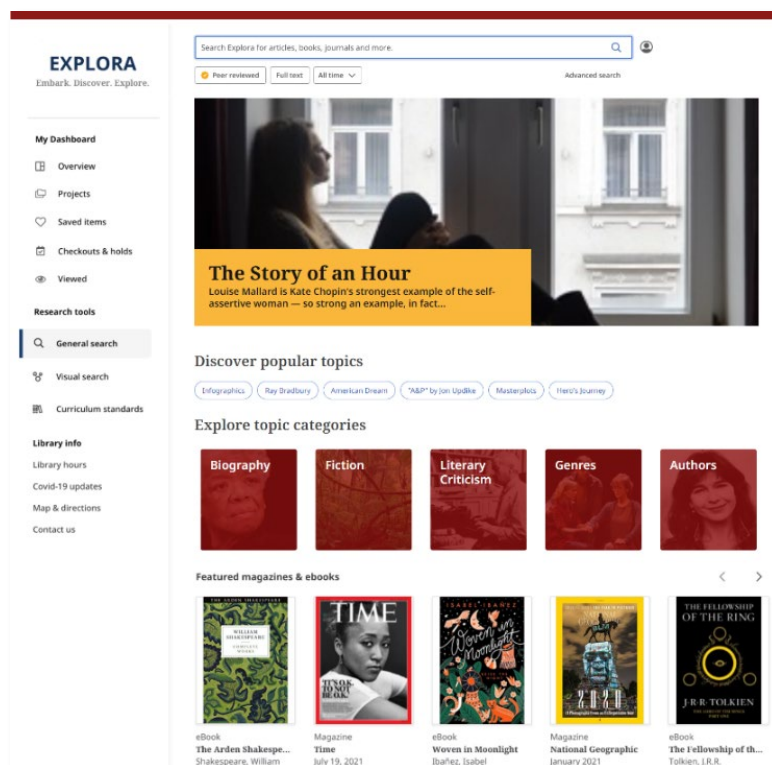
EXPLORA
Embark. Discover. Explore.

My Dashboard
Overview
Projects
Saved items
Checkouts & holds
Viewed

Research tools
General search
Visual search
Curriculum standards

Library info
Library hours
Covid-19 updates
Map & directions
Contact us

Search Explora for articles, books, journals and more.

Peer reviewed
Full text
All time
Advanced search

The Story of an Hour
Louise Mallard is Kate Chopin's strongest example of the self-assertive woman — so strong an example, in fact...

Discover popular topics
Infographics
Ray Bradbury
American Dream
"A&P" by Jon Updike
Masterplots
Hero's Journey

Explore topic categories
Biography
Fiction
Literary Criticism
Genres
Authors

Featured magazines & ebooks

THE ARDEN SHAKESPEARE
WILLIAM SHAKESPEARE
COMPLETE WORKS
eBook
The Arden Shakespe...
Shakespeare, William

TIME
IT'S OK TO NOT BE OK
Magazine
Time
July 19, 2021

ISABEL IBAÑEZ
Woven in Moonlight
eBook
Woven in Moonlight
Ibañez, Isabel

2020
Magazine
National Geographic
January 2021

THE FELLOWSHIP OF THE RING
J·R·R· TOLKIEN
eBook
The Fellowship of th...
Tolkien, J.R.R.